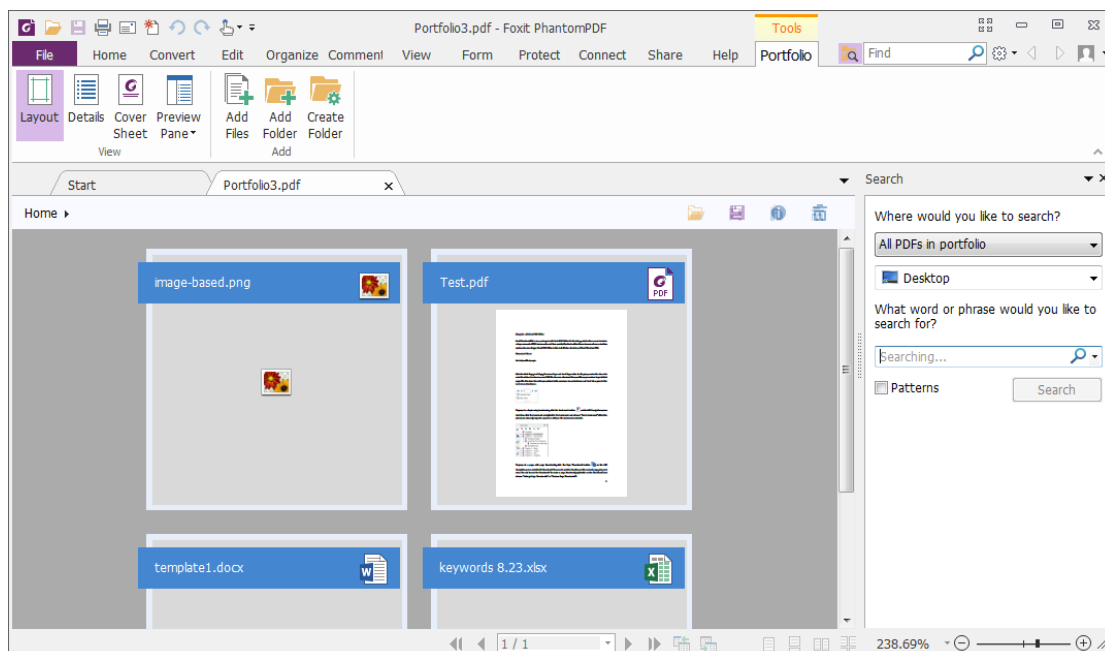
Portfolio3.pdf - Foxit PhantomPDF

Tools

File Home Convert Edit Organize Comment View Form Protect Connect Share Help Portfolio

Find

Layout Details Cover Sheet Preview Pane

View

Add Files Add Folder Create Folder

Add

Start

Portfolio3.pdf

Home

image-based.png

Test.pdf

PDF

template1.docx

keywords 8.23.xlsx

Search

Where would you like to search?

All PDFs in portfolio

Desktop

What word or phrase would you like to search for?

Searching...

Patterns

Search

1 / 1

238.69%